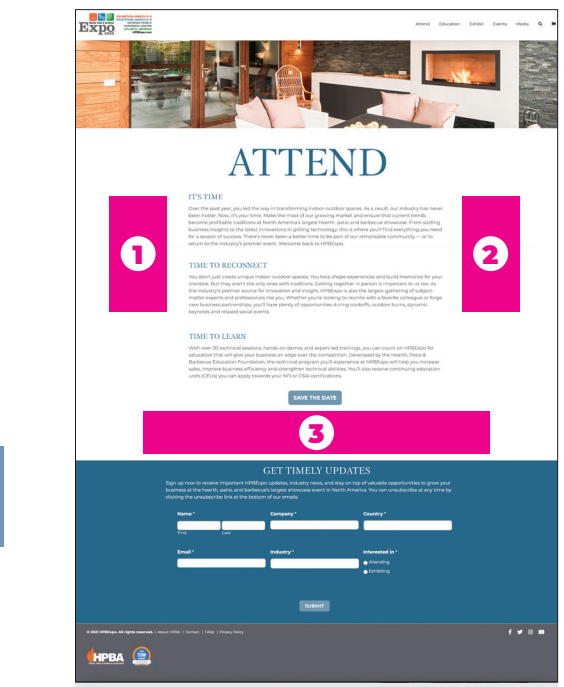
Expo

Attend Education Exhibit Events Media

ATTEND

IT'S TIME

Over the past year, you led the way in transforming indoor-outdoor spaces. As a result, our industry has never been hotter. Now, it's your time. Make the most of our growing market and ensure that current trends become profitable traditions at North America's largest hearth, patio and barbecue showcase. From sizzling business insights to the latest innovations in grilling technology, this is where you'll find everything you need for a season of success. There's never been a better time to be part of our remarkable community — or to return to the industry's premier event. Welcome back to HPBExpo.

1

2

TIME TO RECONNECT

You don't just create unique indoor-outdoor spaces. You help shape experiences and build memories for your clientele. But they aren't the only ones with traditions. Getting together in person is important to us too. As the industry's premier source for innovation and insight, HPBExpo is also the largest gathering of subject-matter experts and professionals like you. Whether you're looking to reunite with a favorite colleague or forge new business partnerships, you'll have plenty of opportunities during cookoffs, outdoor burns, dynamic keynotes and relaxed social events.

TIME TO LEARN

With over 30 technical sessions, hands-on demos and expert-led trainings, you can count on HPBExpo for education that will give your business an edge over the competition. Developed by the Hearth, Patio & Barbecue Education Foundation, the technical program you'll experience at HPBExpo will help you increase sales, improve business efficiency and strengthen technical abilities. You'll also receive continuing education units (CEUs) you can apply towards your NFI or CSIA certifications.

SAVE THE DATE

3

GET TIMELY UPDATES

Sign up now to receive important HPBExpo updates, industry news, and stay on top of valuable opportunities to grow your business at the hearth, patio, and barbecue's largest showcase event in North America. You can unsubscribe at any time by clicking the unsubscribe link at the bottom of our emails.

Name * Company * Country *

First Last

Email * Industry * Interested in *

Attending

Exhibiting

SUBMIT

© 2021 HPBExpo. All rights reserved. | About HPBA | Contact | FAQs | Privacy Policy

HPBA